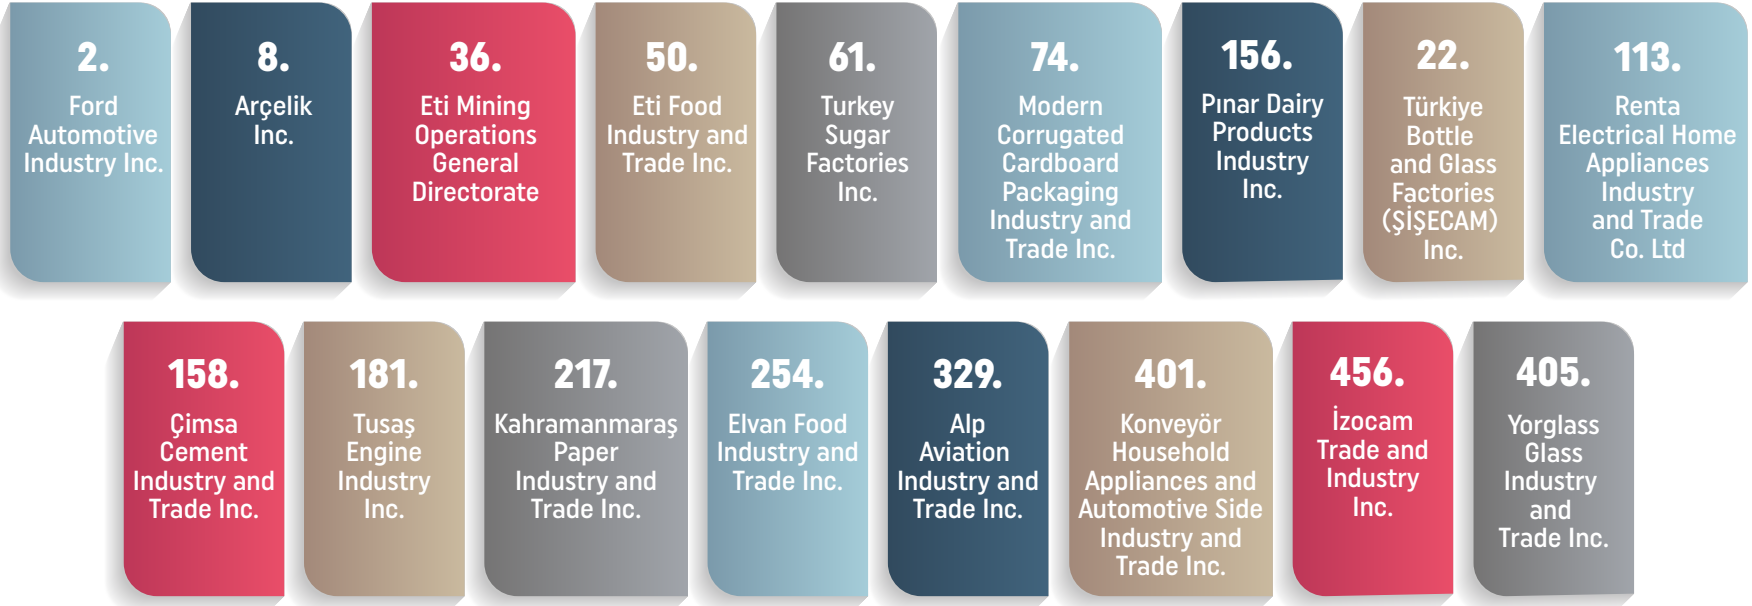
2.
Ford Automotive Industry Inc.

8.
Arçelik Inc.

36.
Eti Mining Operations General Directorate

50.
Eti Food Industry and Trade Inc.

61.
Turkey Sugar Factories Inc.

74.
Modern Corrugated Cardboard Packaging Industry and Trade Inc.

156.
Pınar Dairy Products Industry Inc.

22.
Türkiye Bottle and Glass Factories (ŞİŞECAM) Inc.

113.
Renta Electrical Home Appliances Industry and Trade Co. Ltd

158.
Çimsa Cement Industry and Trade Inc.

181.
Tusaş Engine Industry Inc.

217.
Kahramanmaraş Paper Industry and Trade Inc.

254.
Elvan Food Industry and Trade Inc.

329.
Alp Aviation Industry and Trade Inc.

401.
Konveyör Household Appliances and Automotive Side Industry and Trade Inc.

456.
İzocam Trade and Industry Inc.

405.
Yorglass Glass Industry and Trade Inc.